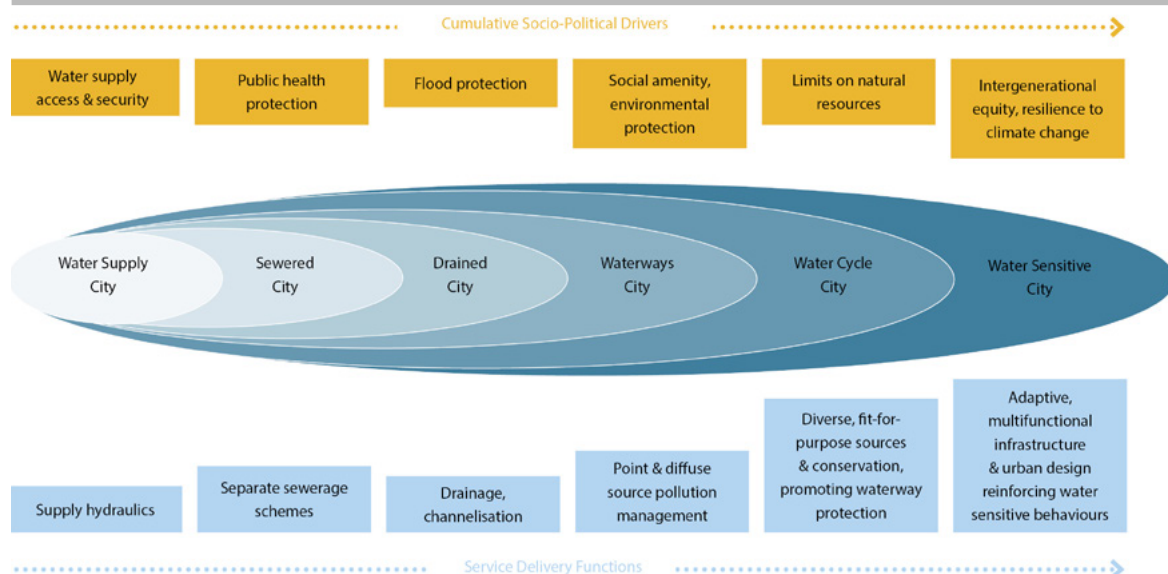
Cumulative Socio-Political Drivers

Water supply access & security

Public health protection

Flood protection

Social amenity, environmental protection

Limits on natural resources

Intergenerational equity, resilience to climate change

Water Supply City

Sewered City

Drained City

Waterways City

Water Cycle City

Water Sensitive City

Supply hydraulics

Separate sewerage schemes

Drainage, channelisation

Point & diffuse source pollution management

Diverse, fit-for-purpose sources & conservation, promoting waterway protection

Adaptive, multifunctional infrastructure & urban design reinforcing water sensitive behaviours

Service Delivery Functions